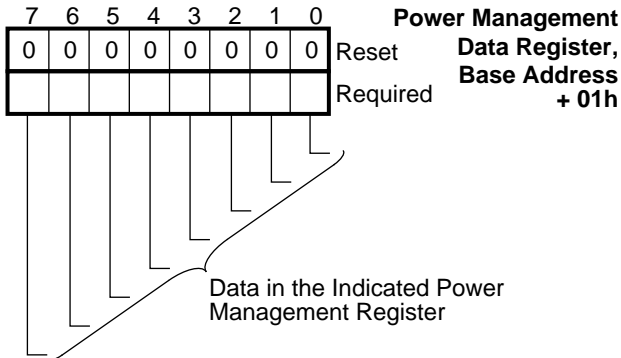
| 7 | 6 | 5 | 4 | 3 | 2 | 1 | 0 | |
|---|---|---|---|---|---|---|---|---|
| 0 | 0 | 0 | 0 | 0 | 0 | 0 | 0 | Reset |
| | | | | | | | | Required |

**Power Management Data Register, Base Address + 01h**

Data in the Indicated Power Management Register